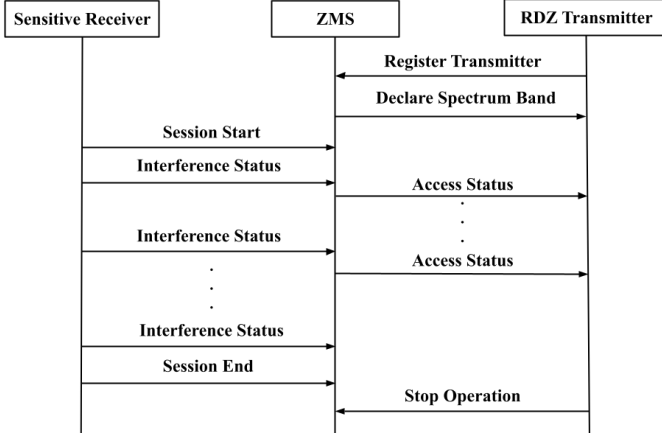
Sensitive Receiver

ZMS

RDZ Transmitter

Register Transmitter

Declare Spectrum Band

Session Start

Interference Status

Access Status

.
.
.

Interference Status

Access Status

.
.
.

Interference Status

Session End

Stop Operation